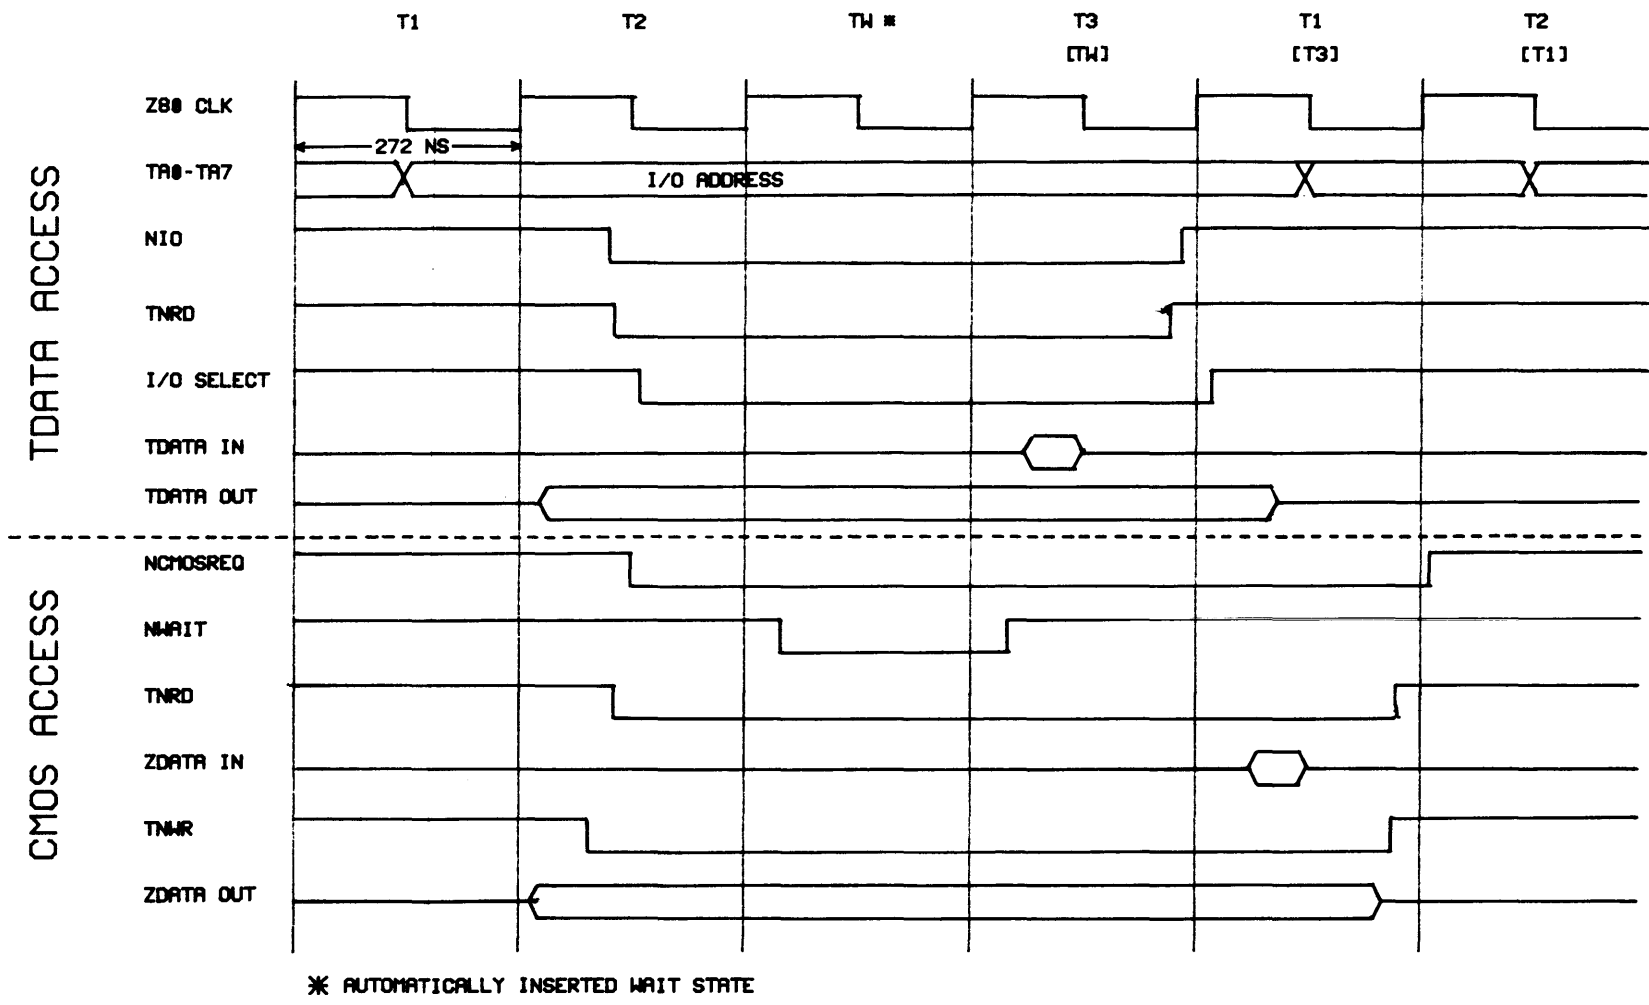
T1 T2 TW * T3 [TW] T1 [T3] T2 [T1]

TDATA ACCESS

Z80 CLK

272 NS

TA0-TA7

I/O ADDRESS

NIO

TNRD

I/O SELECT

TDATA IN

TDATA OUT

CMOS ACCESS

NCMOSREQ

NWAIT

TNRD

ZDATA IN

TNWR

ZDATA OUT

* AUTOMATICALLY INSERTED WAIT STATE